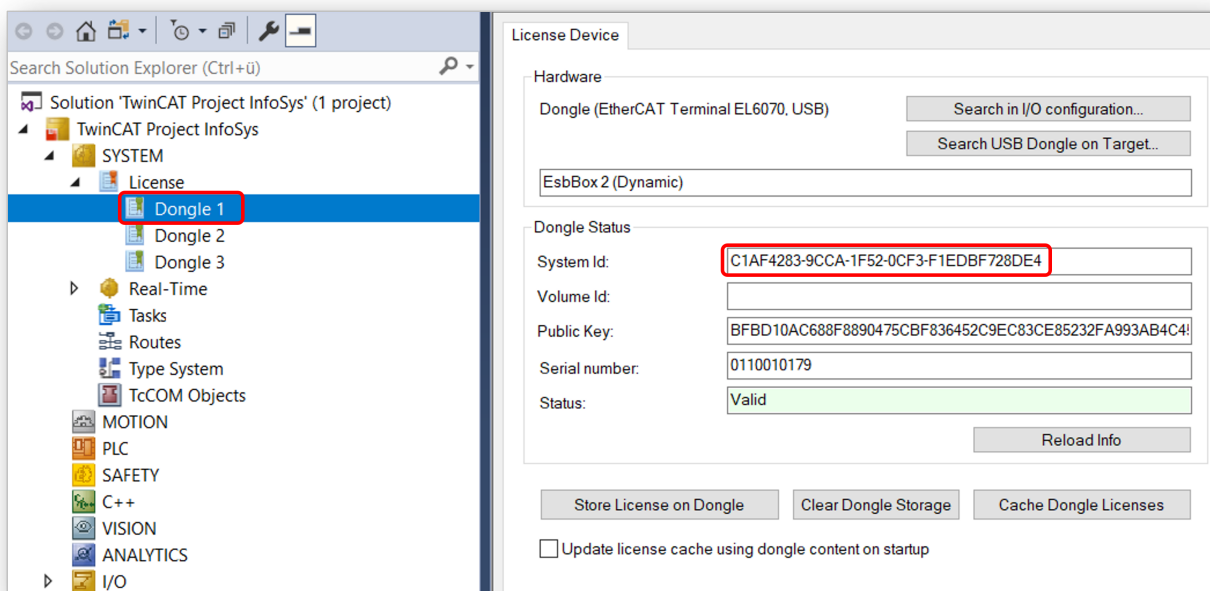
Search Solution Explorer (Ctrl+ü)

Solution 'TwinCAT Project InfoSys' (1 project)
TwinCAT Project InfoSys
SYSTEM
License
Dongle 1
Dongle 2
Dongle 3
Real-Time
Tasks
Routes
Type System
TcCOM Objects
MOTION
PLC
SAFETY
C++
VISION
ANALYTICS
I/O

License Device

Hardware
Dongle (EtherCAT Terminal EL6070, USB)
Search in I/O configuration...
Search USB Dongle on Target...
EsbBox 2 (Dynamic)

Dongle Status
System Id: C1AF4283-9CCA-1F52-0CF3-F1EDBF728DE4
Volume Id:
Public Key: BFBD10AC688F8890475CBF836452C9EC83CE85232FA993AB4C4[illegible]
Serial number: 0110010179
Status: Valid
Reload Info

Store License on Dongle
Clear Dongle Storage
Cache Dongle Licenses
Update license cache using dongle content on startup